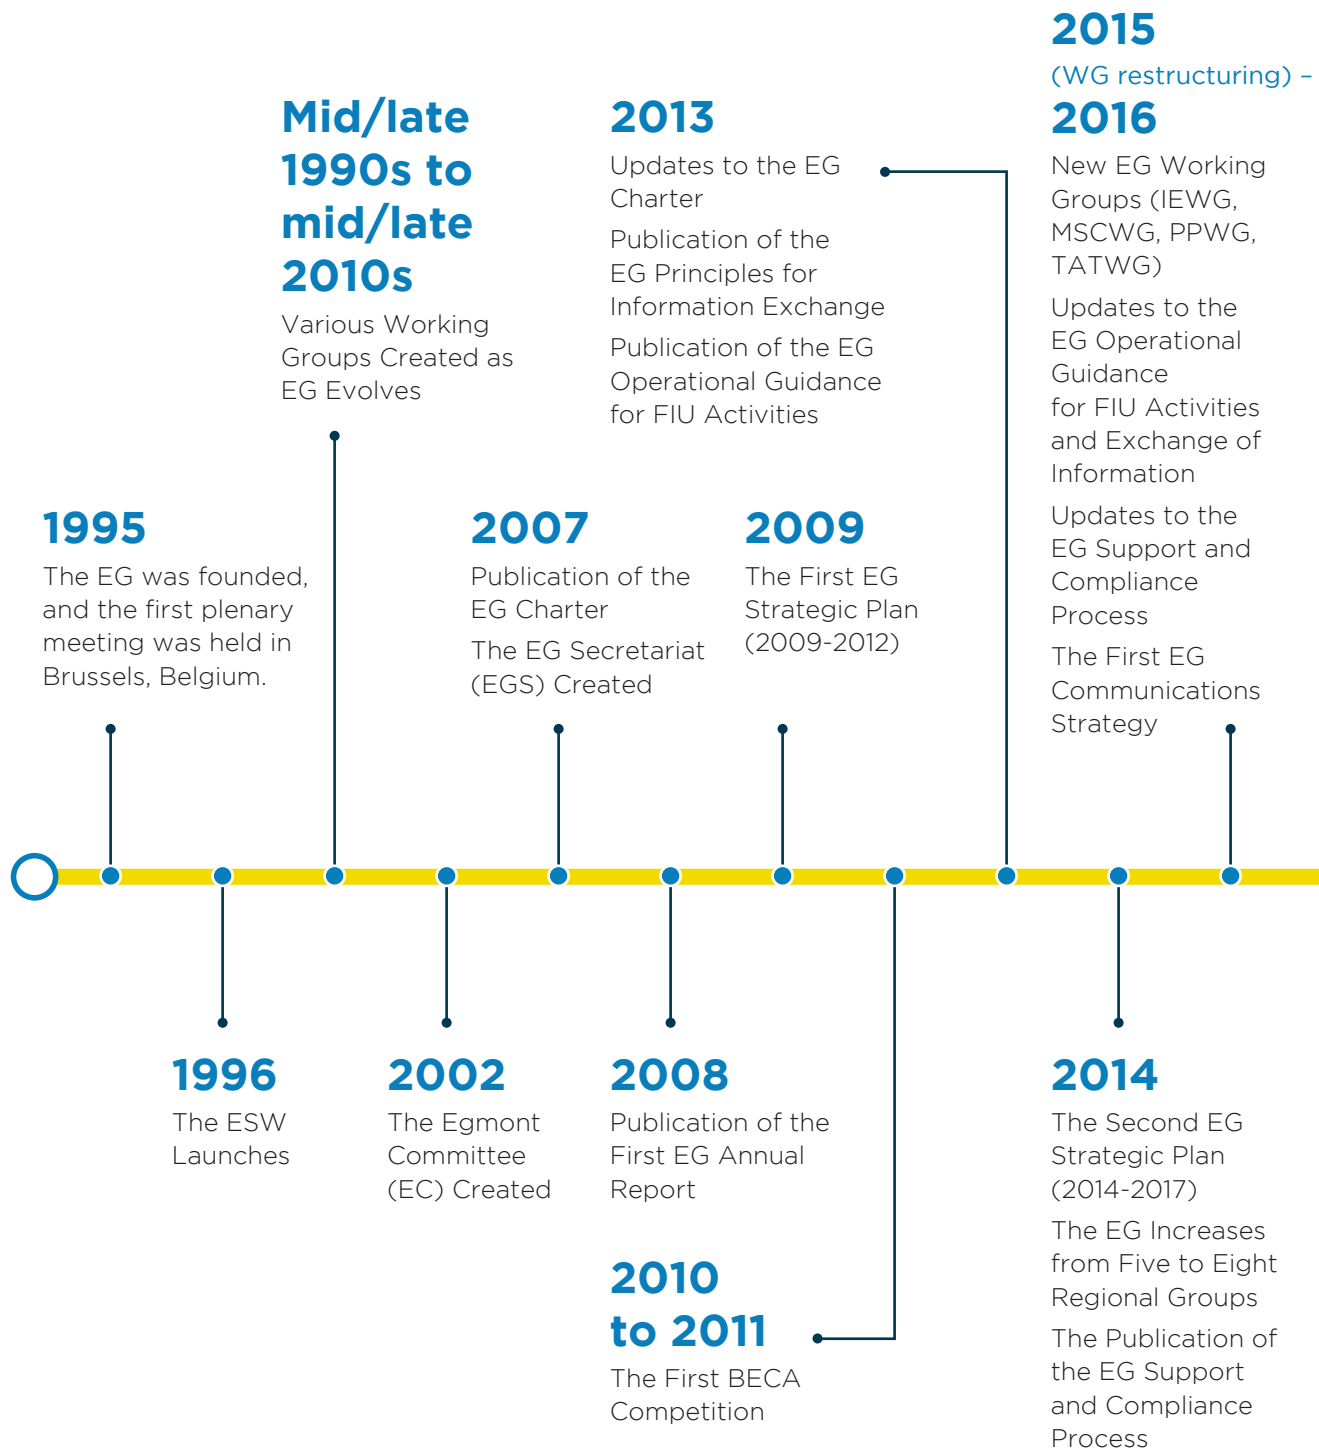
2015
(WG restructuring) –
2016
New EG Working Groups (IEWG, MSCWG, PPWG, TATWG)

Updates to the EG Operational Guidance for FIU Activities and Exchange of Information

Updates to the EG Support and Compliance Process

The First EG Communications Strategy

Mid/late 1990s to mid/late 2010s
Various Working Groups Created as EG Evolves

2013
Updates to the EG Charter

Publication of the EG Principles for Information Exchange

Publication of the EG Operational Guidance for FIU Activities

1995
The EG was founded, and the first plenary meeting was held in Brussels, Belgium.

2007
Publication of the EG Charter

The EG Secretariat (EGS) Created

2009
The First EG Strategic Plan (2009-2012)

1996
The ESW Launches

2002
The Egmont Committee (EC) Created

2008
Publication of the First EG Annual Report

2010 to 2011
The First BECA Competition

2014
The Second EG Strategic Plan (2014-2017)

The EG Increases from Five to Eight Regional Groups

The Publication of the EG Support and Compliance Process